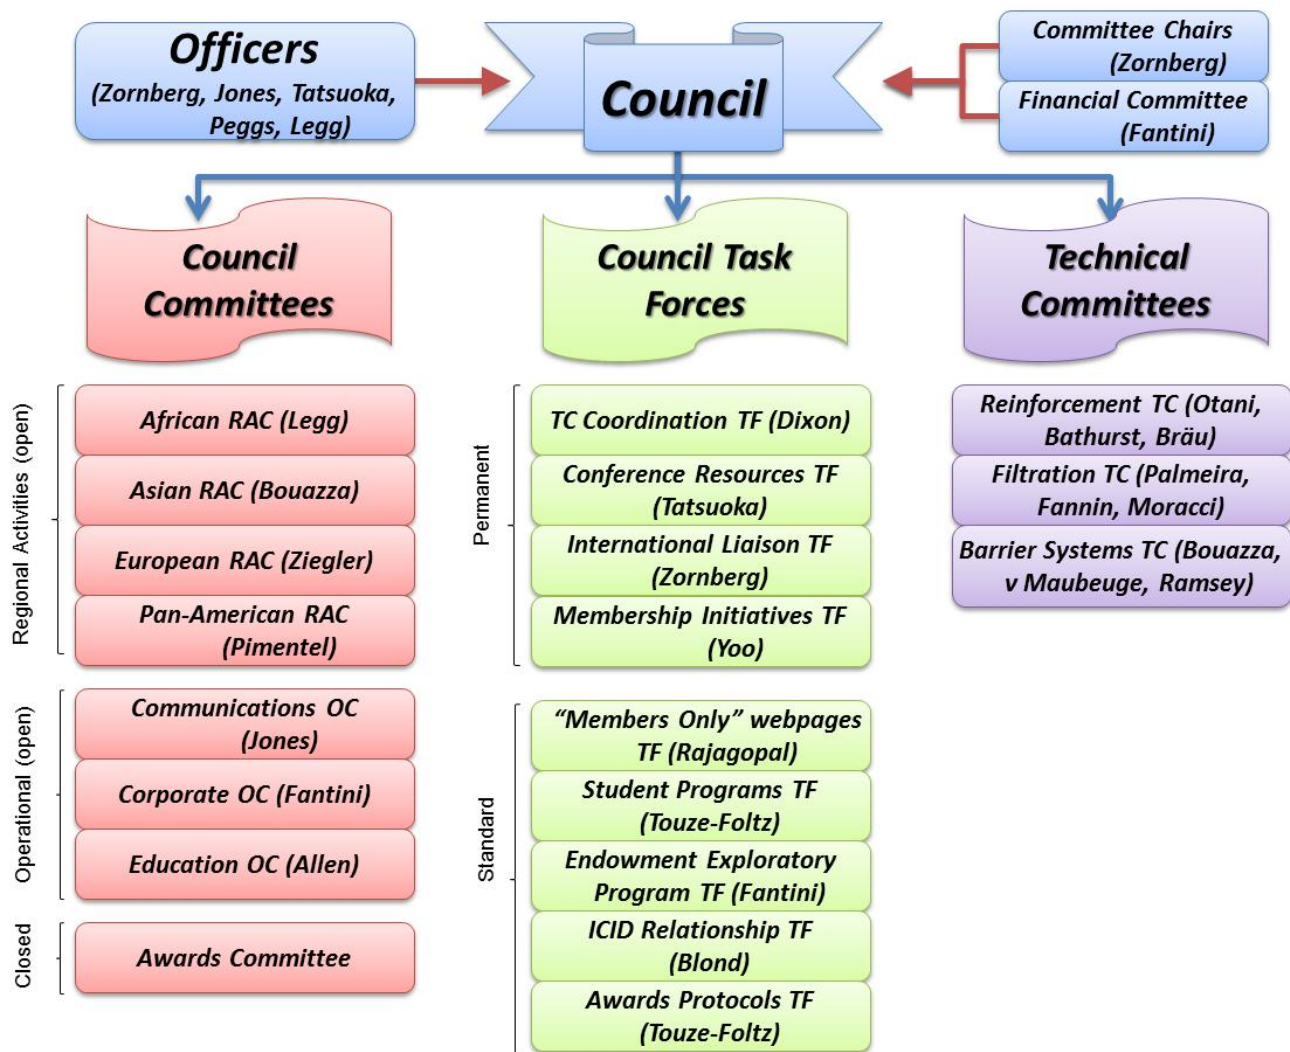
Officers
(Zornberg, Jones, Tatsuoka, Peggs, Legg)

Council

Committee Chairs
(Zornberg)

Financial Committee
(Fantini)

Council Committees

Council Task Forces

Technical Committees

Regional Activities (open)

African RAC (Legg)

Asian RAC (Bouazza)

European RAC (Ziegler)

Pan-American RAC
(Pimentel)

Operational (open)

Communications OC
(Jones)

Corporate OC (Fantini)

Education OC (Allen)

Closed

Awards Committee

Permanent

TC Coordination TF (Dixon)

Conference Resources TF
(Tatsuoka)

International Liaison TF
(Zornberg)

Membership Initiatives TF
(Yoo)

Standard

"Members Only" webpages
TF (Rajagopal)

Student Programs TF
(Touze-Foltz)

Endowment Exploratory
Program TF (Fantini)

ICID Relationship TF
(Blond)

Awards Protocols TF
(Touze-Foltz)

Reinforcement TC (Otani, Bathurst, Bräu)

Filtration TC (Palmeira, Fannin, Moracci)

Barrier Systems TC (Bouazza, v Maubeuge, Ramsey)